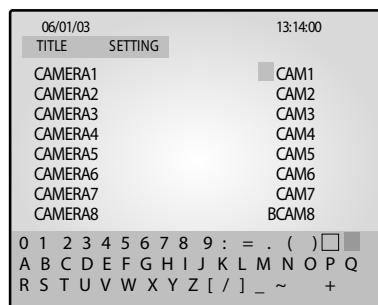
06/01/03 13:14:00

TITLE SETTING

| CAMERA1 | CAM1 |
|---|---|
| CAMERA2 | CAM2 |
| CAMERA3 | CAM3 |
| CAMERA4 | CAM4 |
| CAMERA5 | CAM5 |
| CAMERA6 | CAM6 |
| CAMERA7 | CAM7 |
| CAMERA8 | BCAM8 |

0 1 2 3 4 5 6 7 8 9 : = . ( )
A B C D E F G H I J K L M N O P Q
R S T U V W X Y Z [ / ] _ ~ +